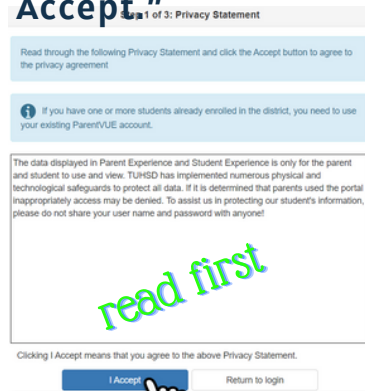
Accept"

Step 1 of 3: Privacy Statement

Read through the following Privacy Statement and click the Accept button to agree to the privacy agreement

If you have one or more students already enrolled in the district, you need to use your existing ParentVUE account.

The data displayed in Parent Experience and Student Experience is only for the parent and student to use and view. TUHSD has implemented numerous physical and technological safeguards to protect all data. If it is determined that parents used the portal inappropriately access may be denied. To assist us in protecting our student's information, please do not share your user name and password with anyone!

read first

Clicking I Accept means that you agree to the above Privacy Statement.

I Accept

Return to login